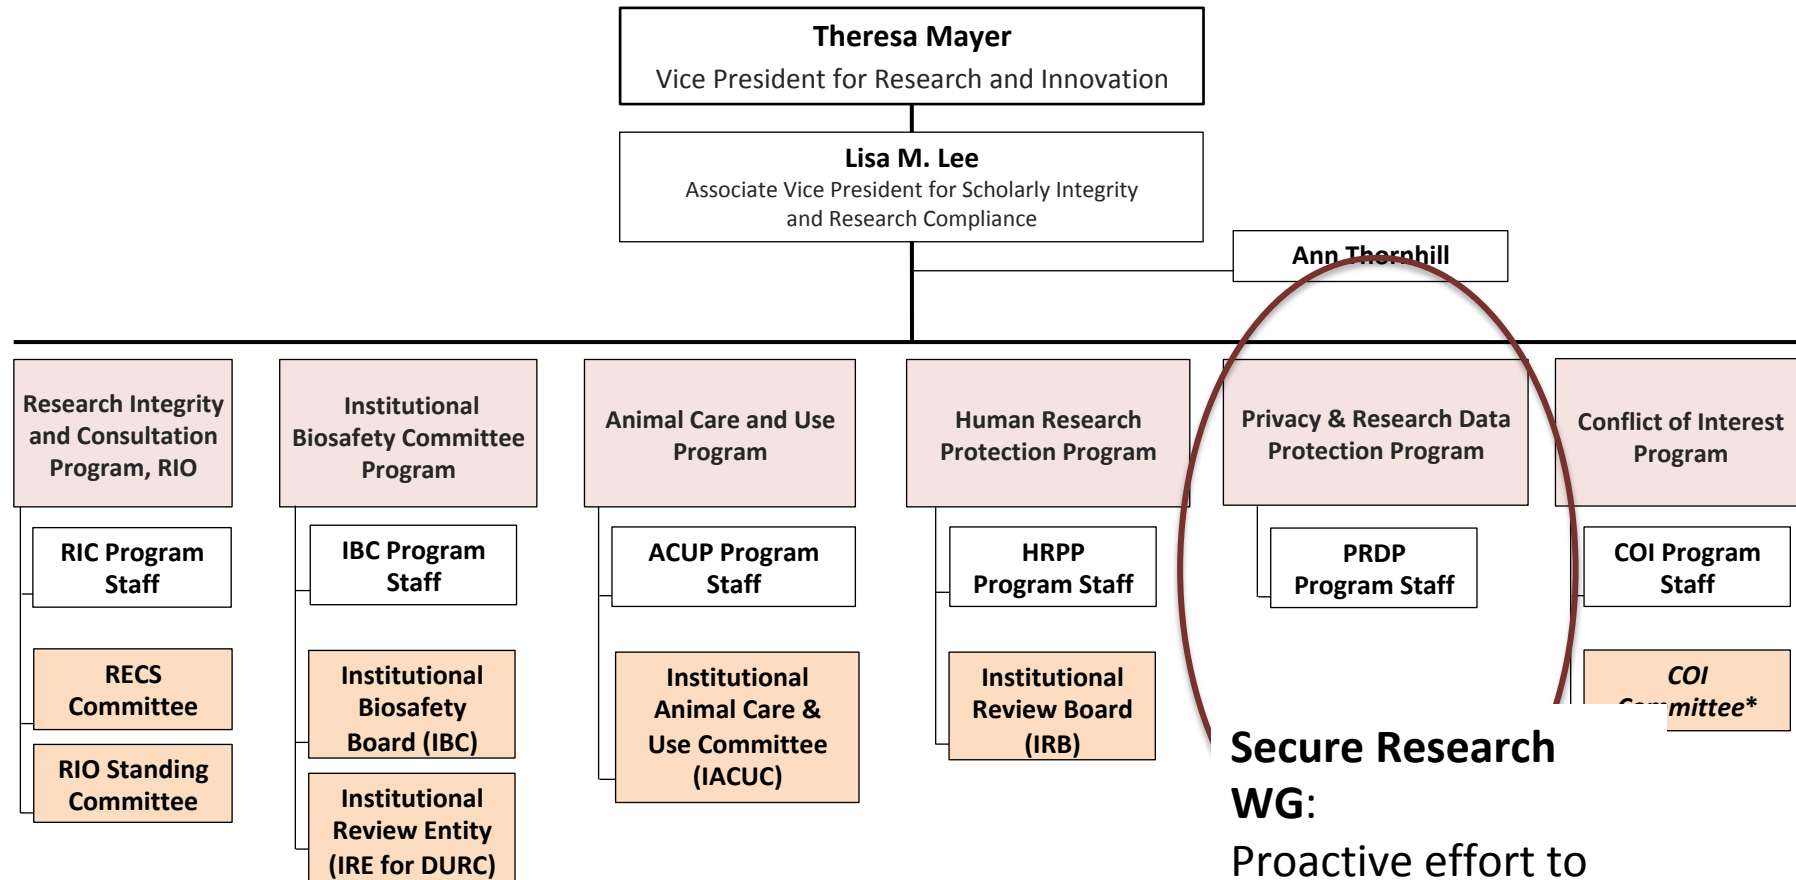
Theresa Mayer
Vice President for Research and Innovation

Lisa M. Lee
Associate Vice President for Scholarly Integrity and Research Compliance

Ann Thornhill

Research Integrity and Consultation Program, RIO

RIC Program Staff

RECS Committee

RIO Standing Committee

Institutional Biosafety Committee Program

IBC Program Staff

Institutional Biosafety Board (IBC)

Institutional Review Entity (IRE for DURC)

Animal Care and Use Program

ACUP Program Staff

Institutional Animal Care & Use Committee (IACUC)

Human Research Protection Program

HRPP Program Staff

Institutional Review Board (IRB)

Privacy & Research Data Protection Program

PRDP Program Staff

Conflict of Interest Program

COI Program Staff

COI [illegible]mittee*

Secure Research WG:
Proactive effort to